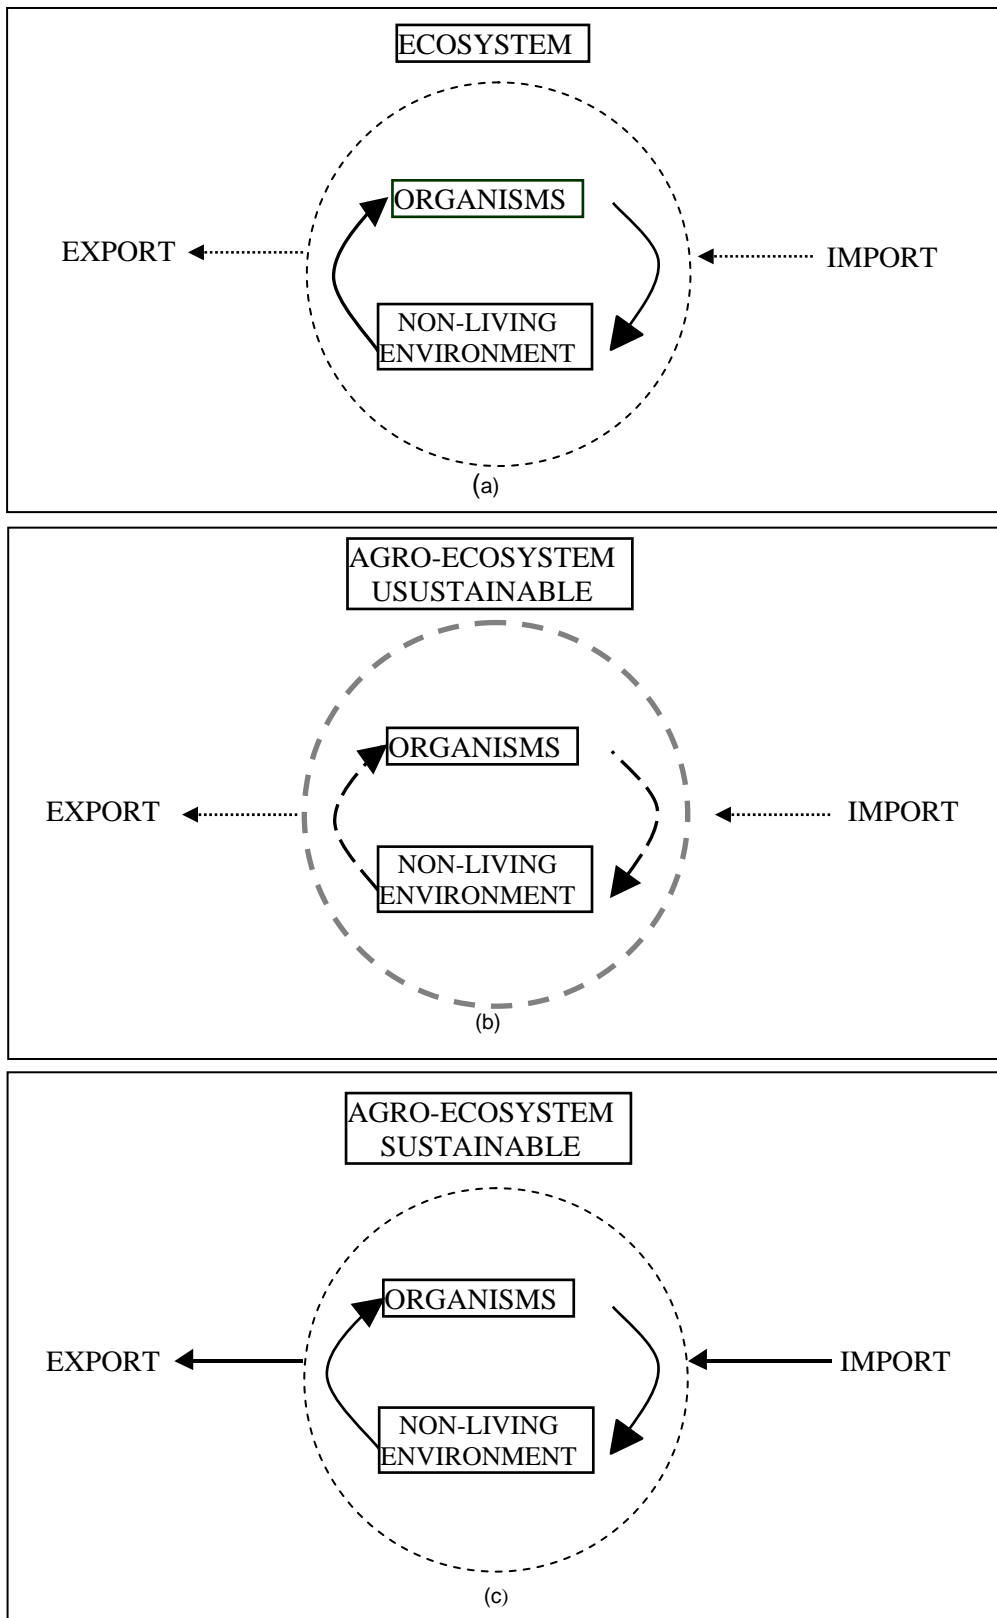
ECOSYSTEM

ORGANISMS

EXPORT

IMPORT

NON-LIVING ENVIRONMENT

(a)

AGRO-ECOSYSTEM USUSTAINABLE

ORGANISMS

EXPORT

IMPORT

NON-LIVING ENVIRONMENT

(b)

AGRO-ECOSYSTEM SUSTAINABLE

ORGANISMS

EXPORT

IMPORT

NON-LIVING ENVIRONMENT

(c)